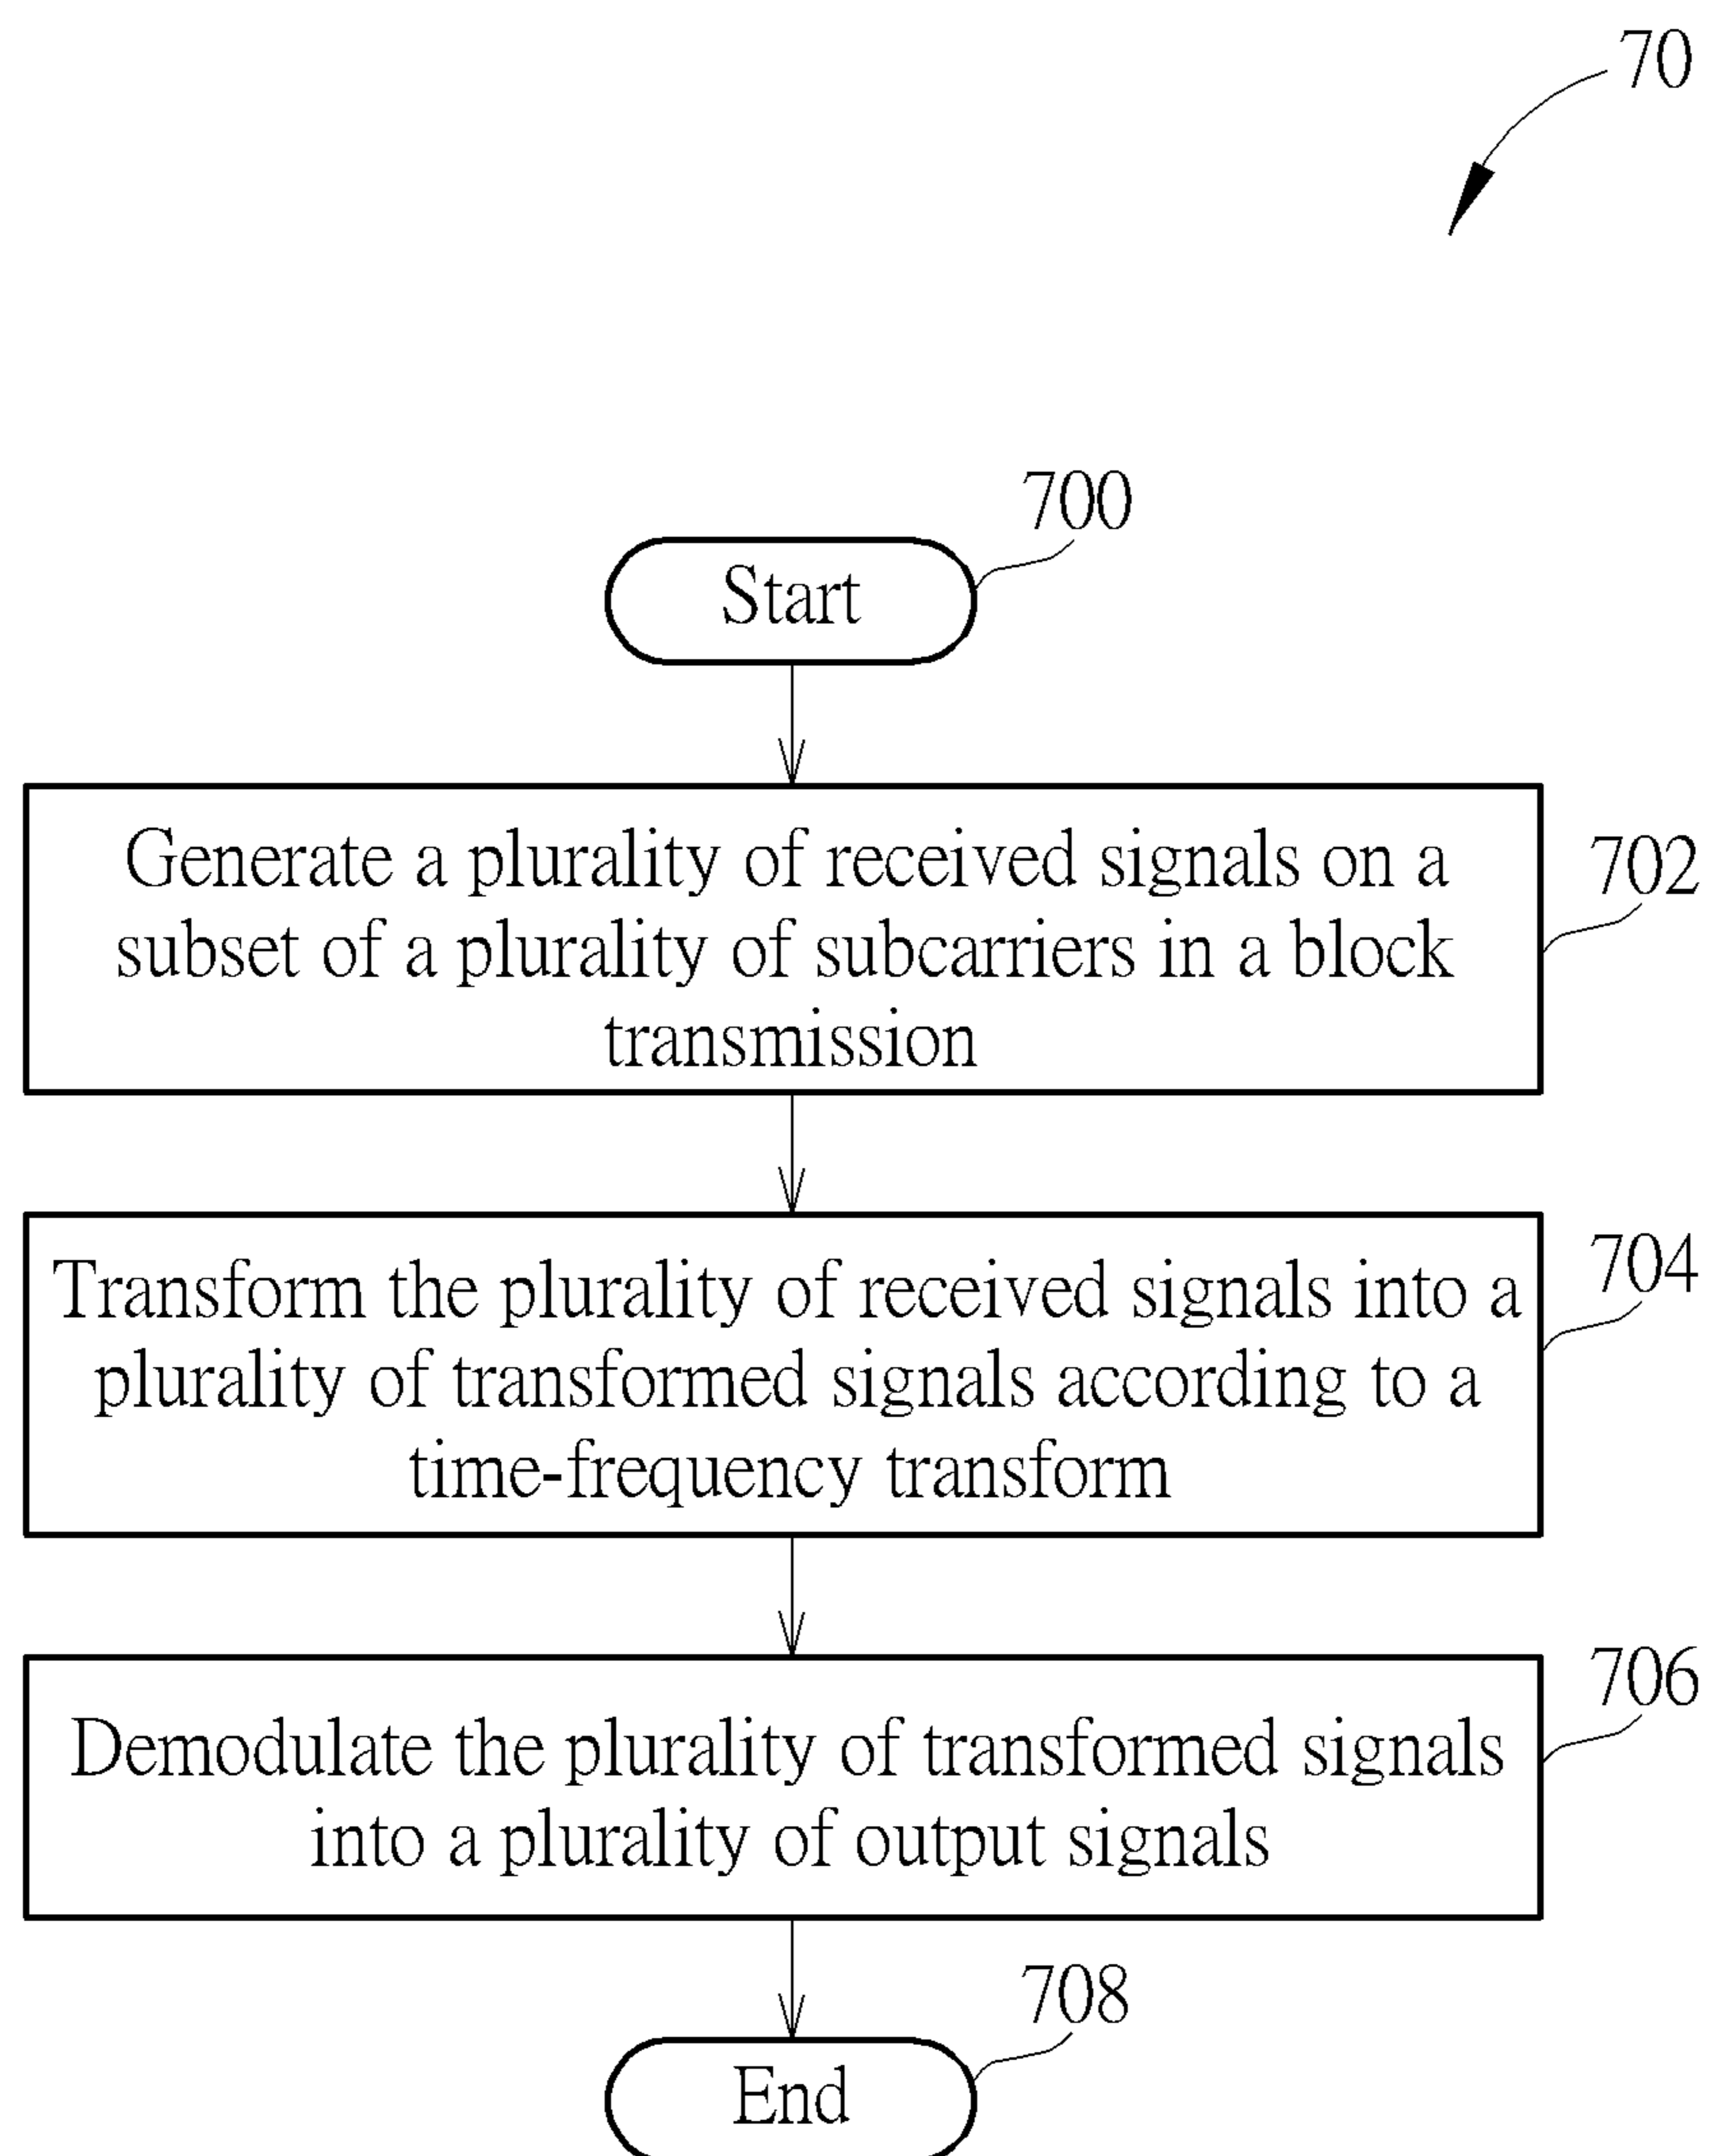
70

700

Start

Generate a plurality of received signals on a subset of a plurality of subcarriers in a block transmission

702

Transform the plurality of received signals into a plurality of transformed signals according to a time-frequency transform

704

Demodulate the plurality of transformed signals into a plurality of output signals

706

708

End